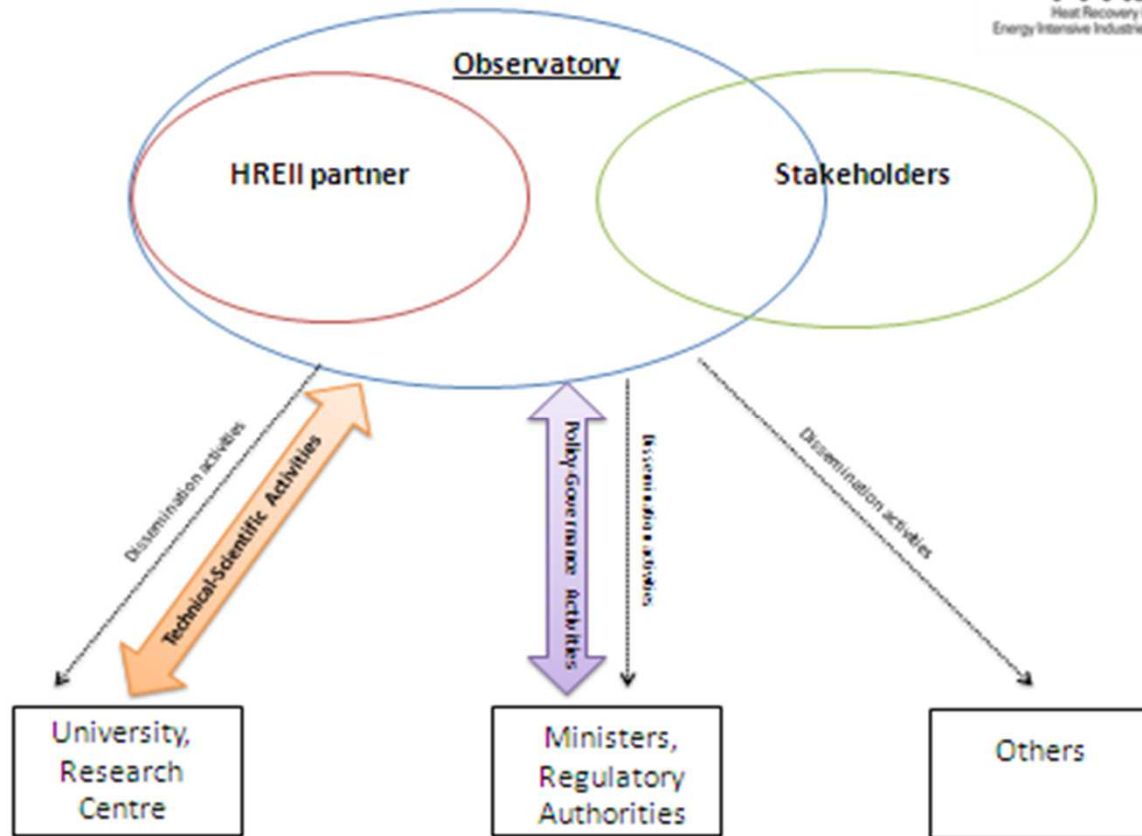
Heat Recovery
Energy Intensive Industr

Observatory

HREII partner

Stakeholders

Dissemination activities

Technical-Scientific Activities

Policy-Governance activities

Dissemination activities

Dissemination activities

University, Research Centre

Ministers, Regulatory Authorities

Others